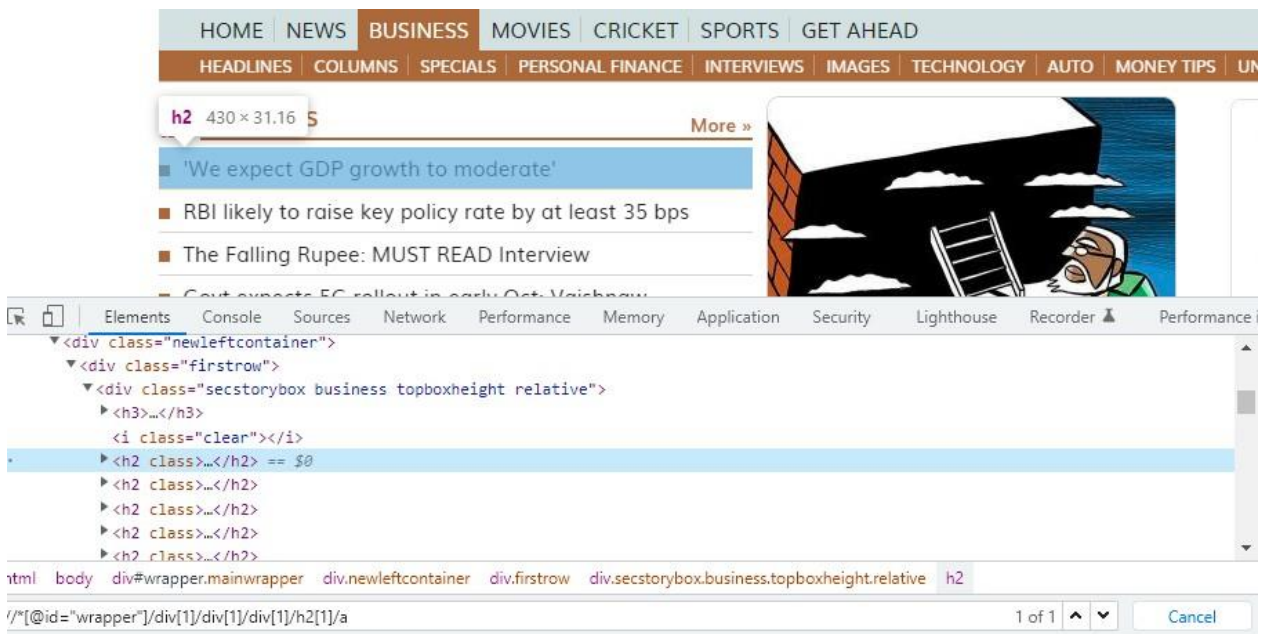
HOME | NEWS | BUSINESS | MOVIES | CRICKET | SPORTS | GET AHEAD

HEADLINES | COLUMNS | SPECIALS | PERSONAL FINANCE | INTERVIEWS | IMAGES | TECHNOLOGY | AUTO | MONEY TIPS | UN

h2 430 × 31.16 S

More »

'We expect GDP growth to moderate'

RBI likely to raise key policy rate by at least 35 bps

The Falling Rupee: MUST READ Interview

Govt expects 5G rollout in early Oct: Vaishnaw

Elements Console Sources Network Performance Memory Application Security Lighthouse Recorder Performance i

▼<div class="newleftcontainer">
▼<div class="firstrow">
▼<div class="secstorybox business topboxheight relative">
▶<h3>…</h3>
<i class="clear"></i>
▶<h2 class>…</h2> == $0
▶<h2 class>…</h2>
▶<h2 class>…</h2>
▶<h2 class>…</h2>
▶<h2 class>…</h2>

ntml body div#wrapper.mainwrapper div.newleftcontainer div.firstrow div.secstorybox.business.topboxheight.relative h2

//*[@id="wrapper"]/div[1]/div[1]/div[1]/h2[1]/a

1 of 1

Cancel